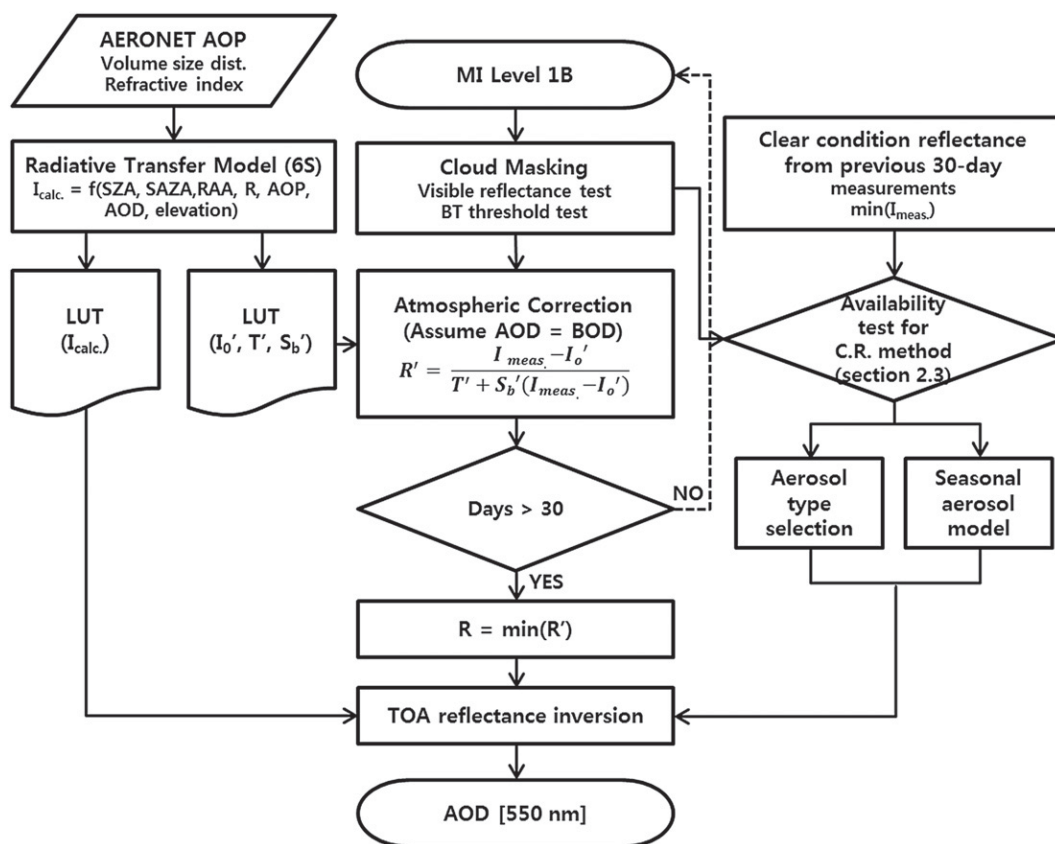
AERONET AOP
Volume size dist.
Refractive index

MI Level 1B

Radiative Transfer Model (6S)
$I_{calc.}$ = f(SZA, SAZA,RAA, R, AOP, AOD, elevation)

Cloud Masking
Visible reflectance test
BT threshold test

Clear condition reflectance from previous 30-day measurements
min($I_{meas.}$)

LUT
($I_{calc.}$)

LUT
($I_0'$, $T'$, $S_b'$)

Atmospheric Correction
(Assume AOD = BOD)
$R' = \frac{I_{meas.} - I_o'}{T' + S_b'(I_{meas.} - I_o')}$

Availability test for C.R. method (section 2.3)

Days > 30

NO

Aerosol type selection

Seasonal aerosol model

YES

R = min(R')

TOA reflectance inversion

AOD [550 nm]